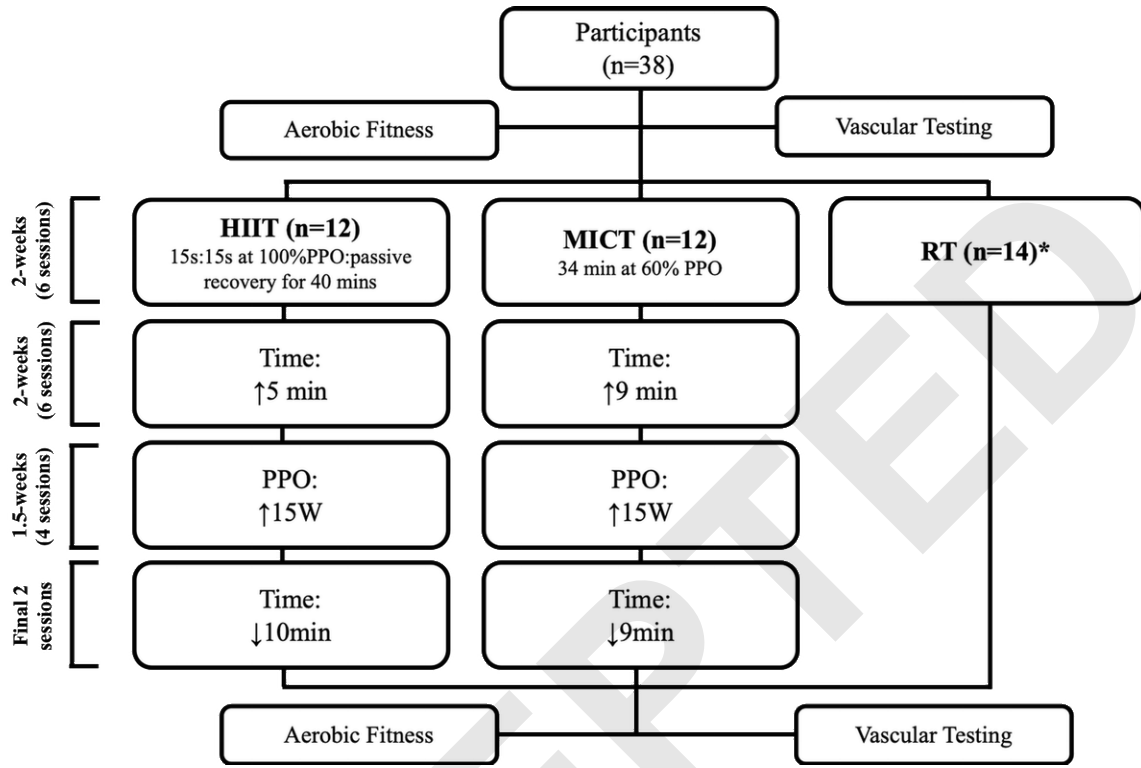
Participants
(n=38)

Aerobic Fitness

Vascular Testing

2-weeks
(6 sessions)

HIIT (n=12)
15s:15s at 100%PPO:passive recovery for 40 mins

MICT (n=12)
34 min at 60% PPO

RT (n=14)*

2-weeks
(6 sessions)

Time:
↑5 min

Time:
↑9 min

1.5-weeks
(4 sessions)

PPO:
↑15W

PPO:
↑15W

Final 2
sessions

Time:
↓10min

Time:
↓9min

Aerobic Fitness

Vascular Testing

ACCEPTED